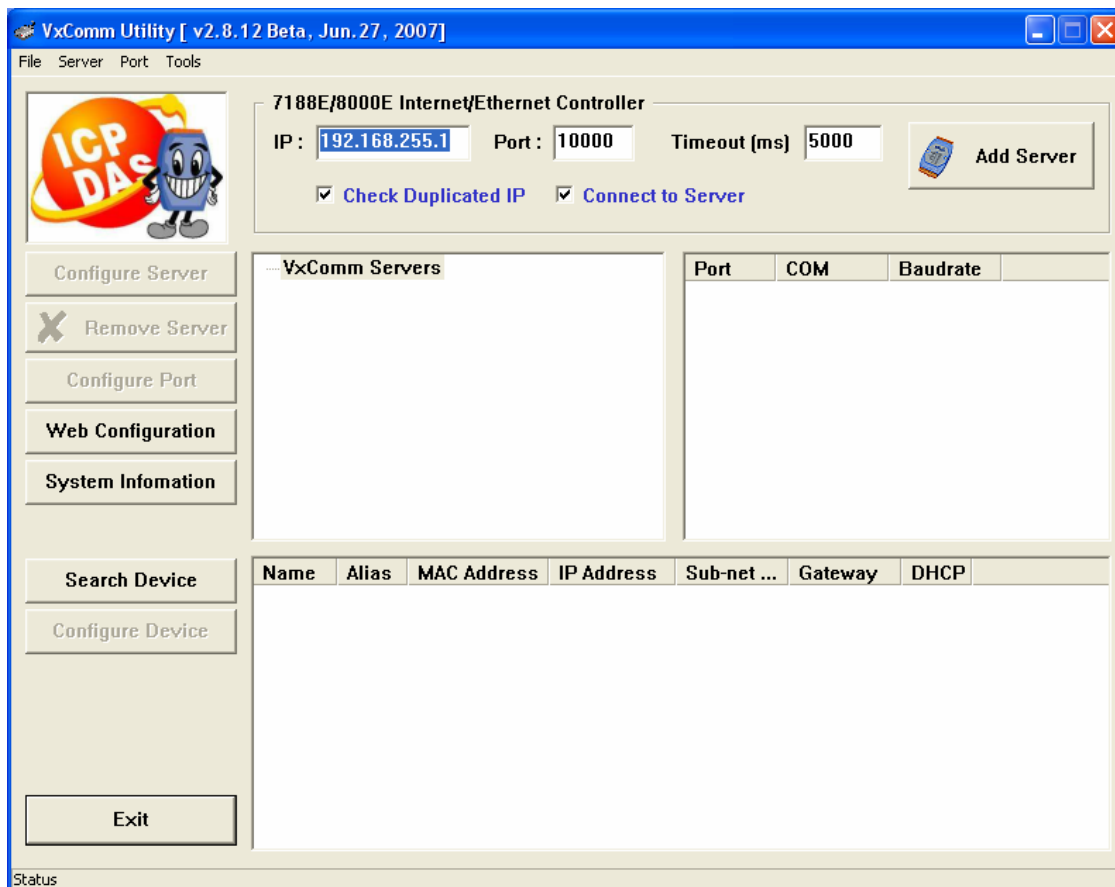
VxComm Utility [ v2.8.12 Beta, Jun.27, 2007]

File Server Port Tools

ICP DAS

7188E/8000E Internet/Ethernet Controller

IP : 192.168.255.1 Port : 10000 Timeout (ms) 5000

Add Server

☑ Check Duplicated IP ☑ Connect to Server

Configure Server

Remove Server

Configure Port

Web Configuration

System Infomation

VxComm Servers

| Port | COM | Baudrate |
|---|---|---|

Search Device

Configure Device

| Name | Alias | MAC Address | IP Address | Sub-net ... | Gateway | DHCP |
|---|---|---|---|---|---|---|

Exit

Status